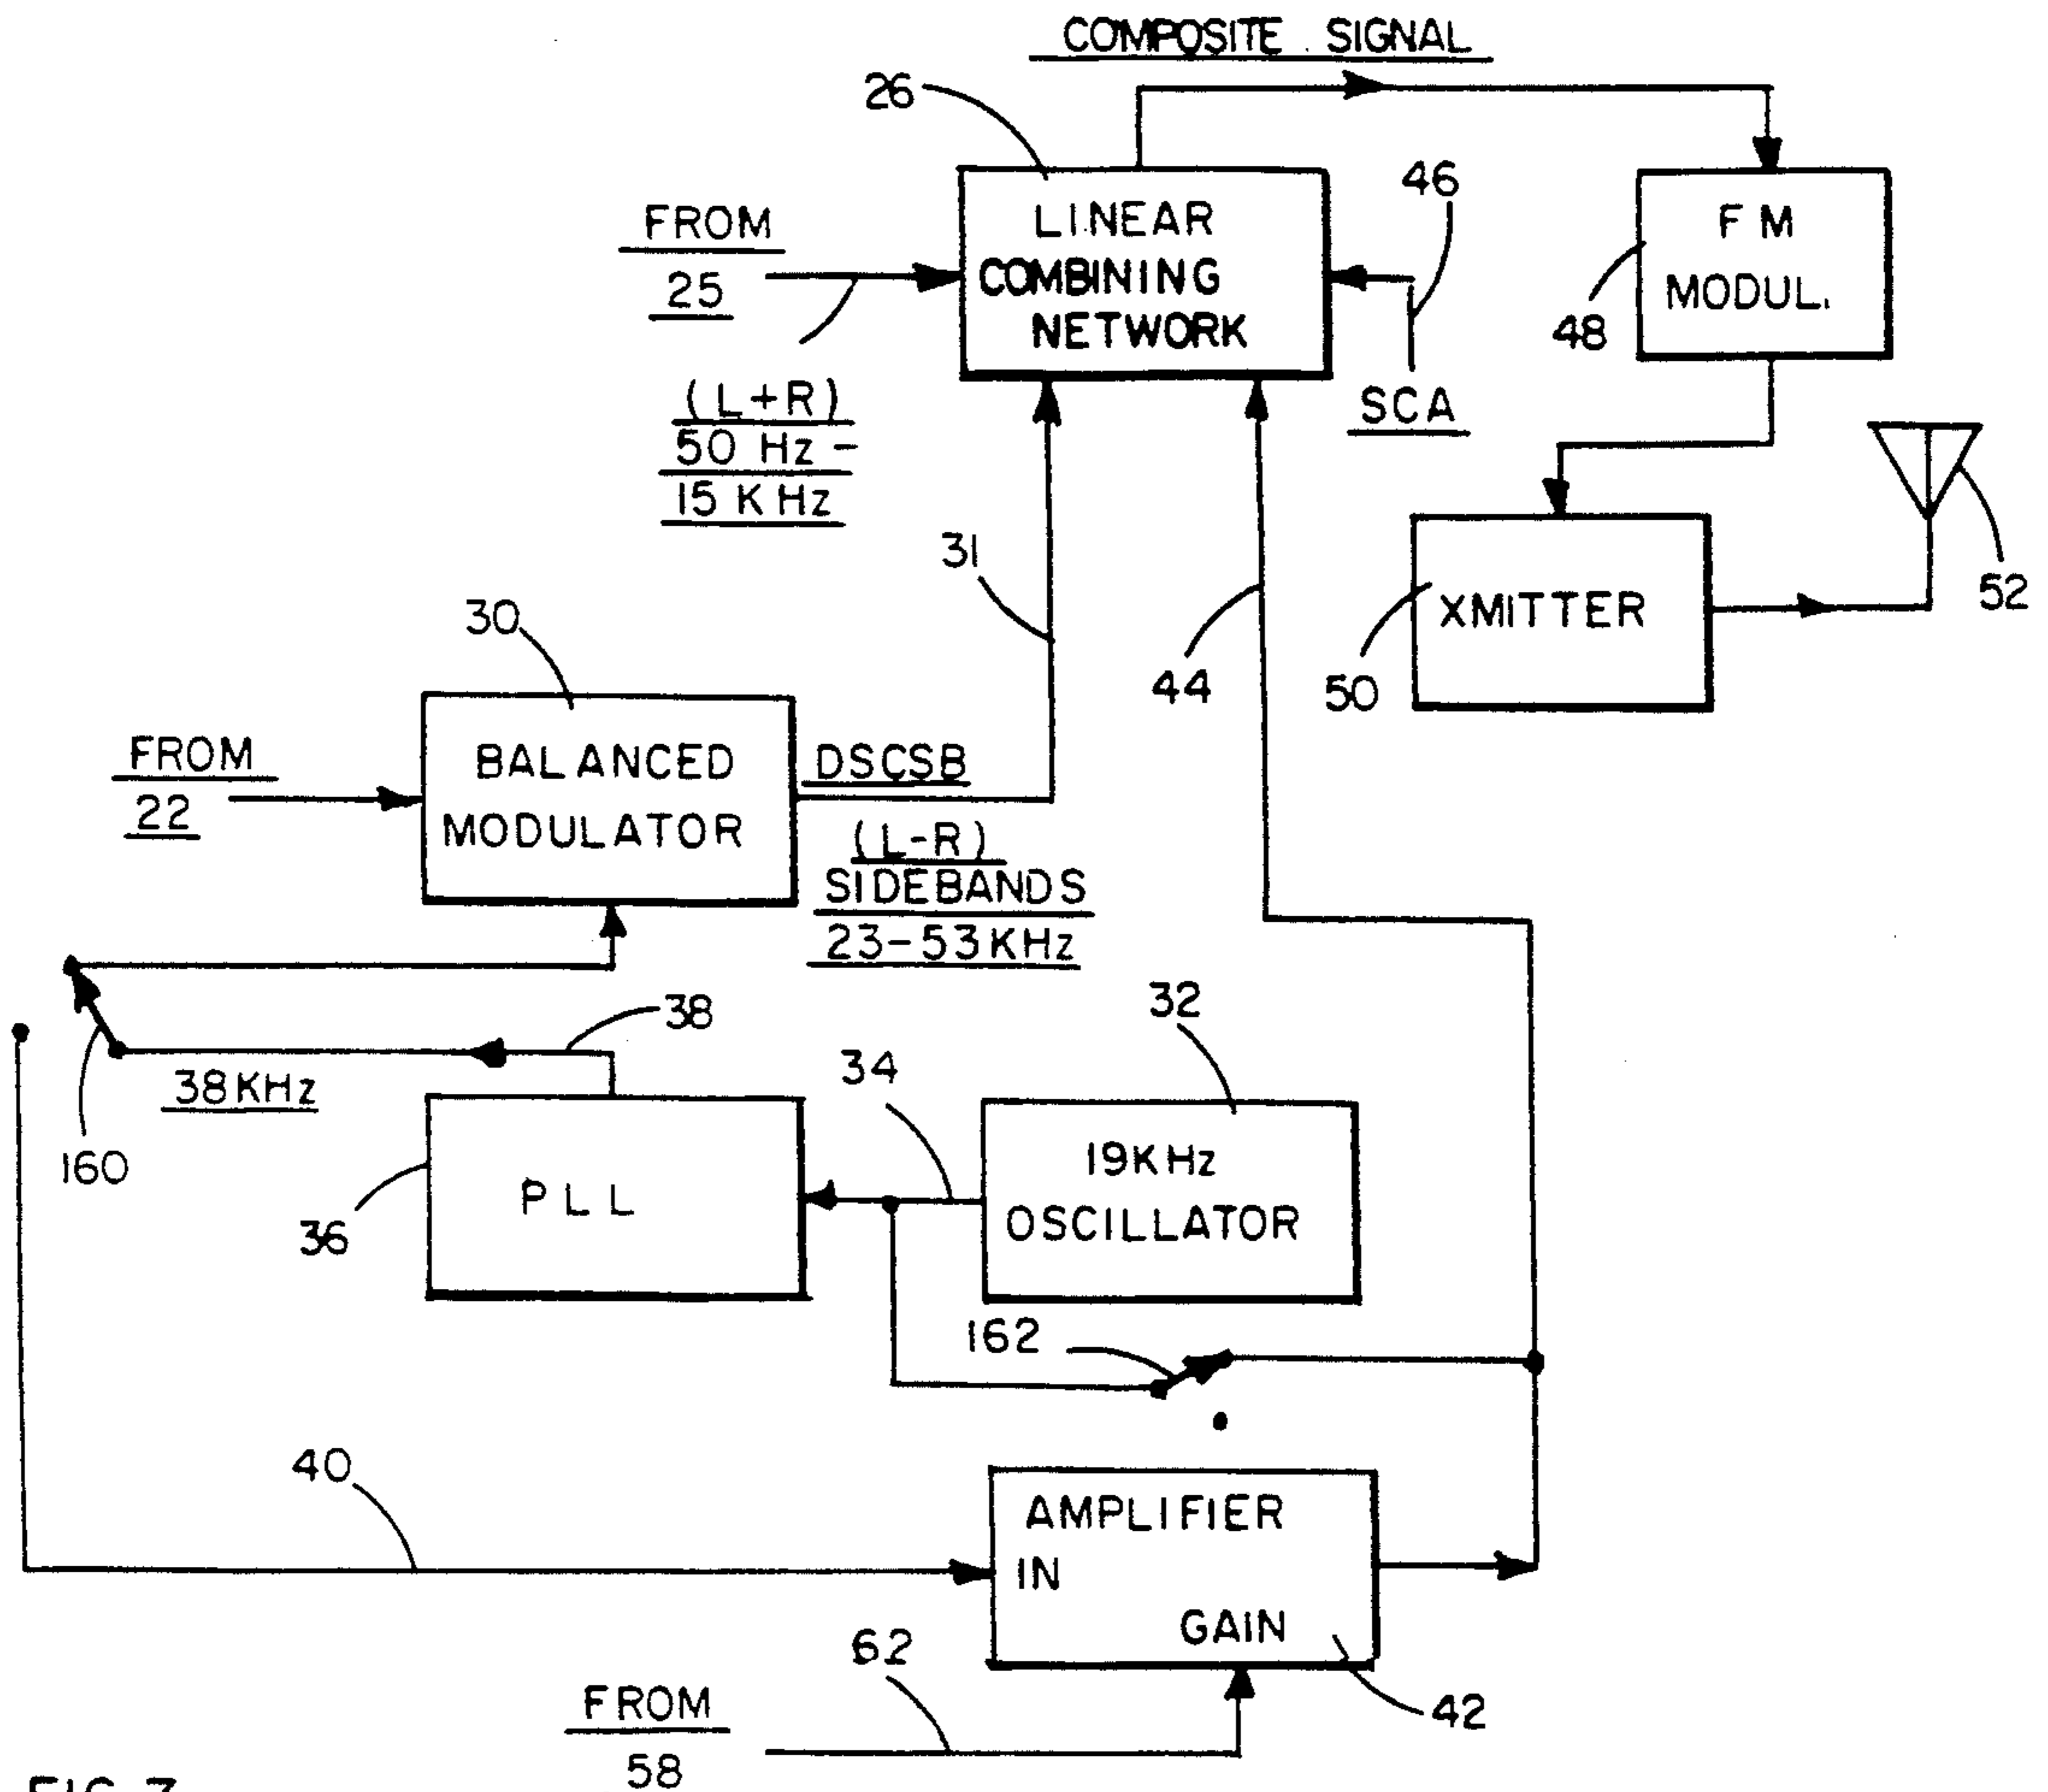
COMPOSITE SIGNAL

26

LINEAR COMBINING NETWORK

46

F M MODUL.

48

FROM 25

(L+R) 50 Hz - 15 KHz

SCA

31

52

30

XMITTER

44

50

FROM 22

BALANCED MODULATOR

DSCSB

(L-R) SIDEBANDS 23-53 KHz

38

32

38 KHz

34

160

PLL

19KHz OSCILLATOR

36

162

40

AMPLIFIER IN GAIN

62

FROM 58

42

FIG 7